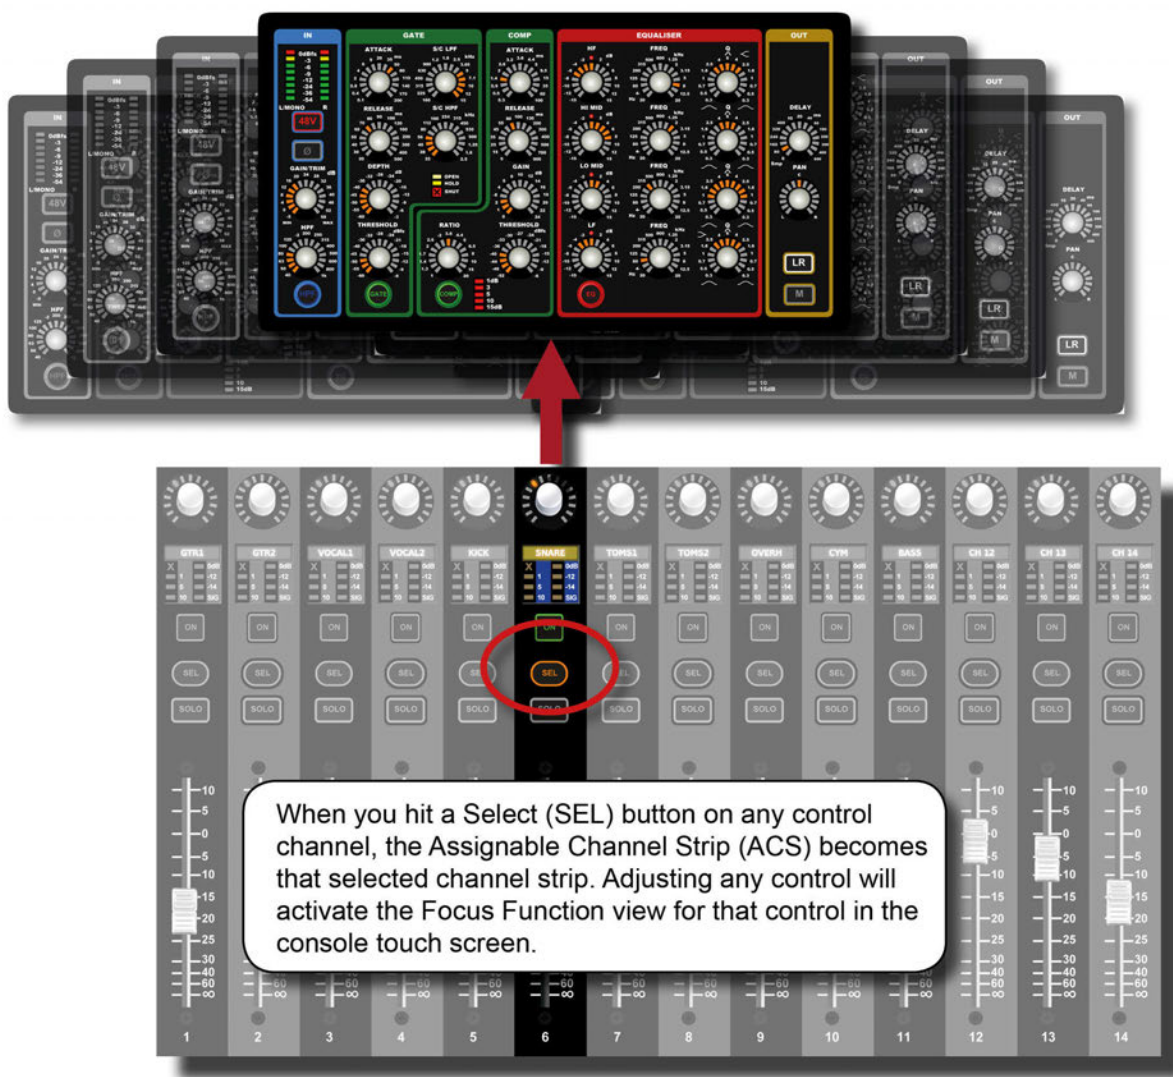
IN
GATE
COMP
EQUALISER
OUT
ATTACK
S/C LPF
ATTACK
HF
FREQ
Q
RELEASE
S/C HPF
RELEASE
HI MID
FREQ
Q
DELAY
L/MONO
48V
DEPTH
GAIN
LO MID
FREQ
Q
PAN
GAIN/TRIM
OPEN
HOLD
SHUT
THRESHOLD
RATIO
THRESHOLD
LF
FREQ
Q
HPF
LR
M
GATE
COMP
EQ

GTR1
GTR2
VOCAL1
VOCAL2
KICK
SNARE
TOMS1
TOMS2
OVERH
CYM
BASS
CH 12
CH 13
CH 14

ON
SEL
SOLO

When you hit a Select (SEL) button on any control channel, the Assignable Channel Strip (ACS) becomes that selected channel strip. Adjusting any control will activate the Focus Function view for that control in the console touch screen.

10
5
0
5
10
15
20
25
30
40
60
∞

1
2
3
4
5
6
7
8
9
10
11
12
13
14